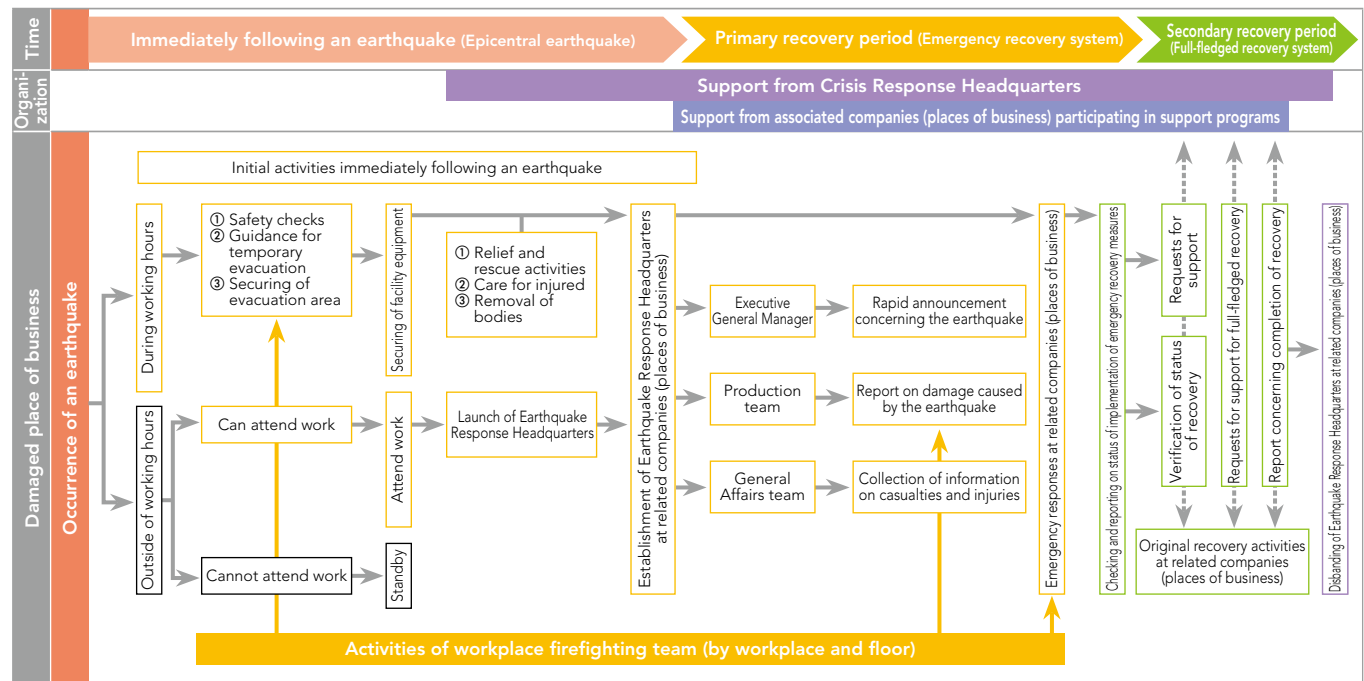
Time

Immediately following an earthquake (Epicentral earthquake)

Primary recovery period (Emergency recovery system)

Secondary recovery period (Full-fledged recovery system)

Organization

Support from Crisis Response Headquarters

Support from associated companies (places of business) participating in support programs

Damaged place of business

Occurrence of an earthquake

Initial activities immediately following an earthquake

During working hours

① Safety checks
② Guidance for temporary evacuation
③ Securing of evacuation area

Securing of facility equipment

① Relief and rescue activities
② Care for injured
③ Removal of bodies

Establishment of Earthquake Response Headquarters at related companies (places of business)

Executive General Manager

Rapid announcement concerning the earthquake

Production team

Report on damage caused by the earthquake

General Affairs team

Collection of information on casualties and injuries

Outside of working hours

Can attend work

Attend work

Launch of Earthquake Response Headquarters

Cannot attend work

Standby

Emergency responses at related companies (places of business)

Checking and reporting on status of implementation of emergency recovery measures

Requests for support

Verification of status of recovery

Requests for support for full-fledged recovery

Report concerning completion of recovery

Original recovery activities at related companies (places of business)

Disbanding of Earthquake Response Headquarters at related companies (places of business)

Activities of workplace firefighting team (by workplace and floor)